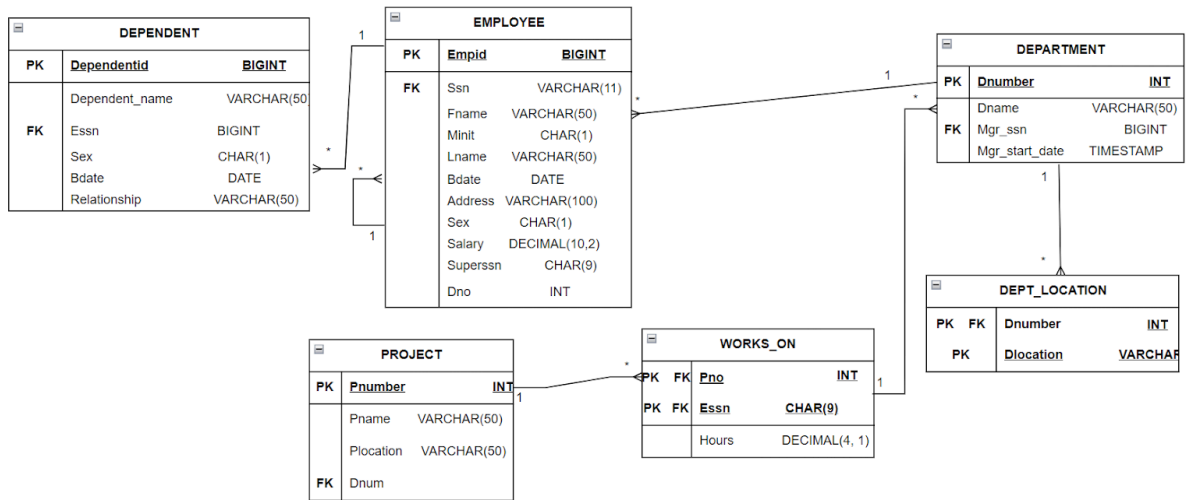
DEPENDENT

| PK | Dependentid | BIGINT |
|---|---|---|
| | Dependent_name | VARCHAR(50 |
| FK | Essn | BIGINT |
| | Sex | CHAR(1) |
| | Bdate | DATE |
| | Relationship | VARCHAR(50) |

EMPLOYEE

| PK | Empid | BIGINT |
|---|---|---|
| FK | Ssn | VARCHAR(11) |
| | Fname | VARCHAR(50) |
| | Minit | CHAR(1) |
| | Lname | VARCHAR(50) |
| | Bdate | DATE |
| | Address | VARCHAR(100) |
| | Sex | CHAR(1) |
| | Salary | DECIMAL(10,2) |
| | Superssn | CHAR(9) |
| | Dno | INT |

DEPARTMENT

| PK | Dnumber | INT |
|---|---|---|
| | Dname | VARCHAR(50) |
| FK | Mgr_ssn | BIGINT |
| | Mgr_start_date | TIMESTAMP |

DEPT_LOCATION

| PK FK | Dnumber | INT |
|---|---|---|
| PK | Dlocation | VARCHAR |

PROJECT

| PK | Pnumber | INT |
|---|---|---|
| | Pname | VARCHAR(50) |
| | Plocation | VARCHAR(50) |
| FK | Dnum | |

WORKS_ON

| PK FK | Pno | INT |
|---|---|---|
| PK FK | Essn | CHAR(9) |
| | Hours | DECIMAL(4, 1) |

1
*
*
1
1
*
1
*
1
*
1
*
1